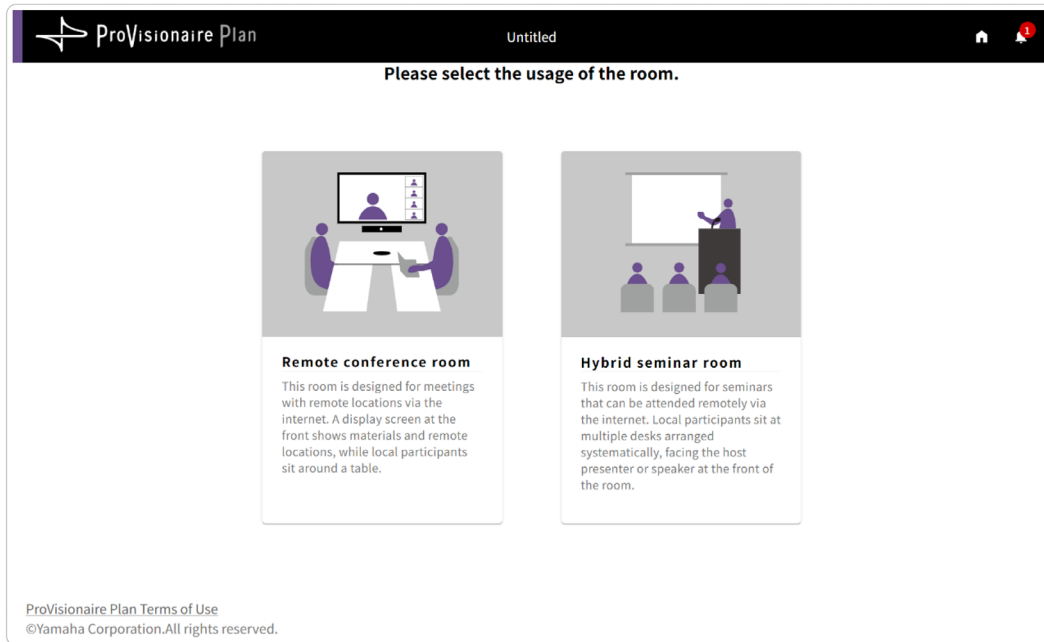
ProVisionaire Plan

Untitled

1

Please select the usage of the room.

Remote conference room

This room is designed for meetings with remote locations via the internet. A display screen at the front shows materials and remote locations, while local participants sit around a table.

Hybrid seminar room

This room is designed for seminars that can be attended remotely via the internet. Local participants sit at multiple desks arranged systematically, facing the host presenter or speaker at the front of the room.

ProVisionaire Plan Terms of Use
©Yamaha Corporation.All rights reserved.